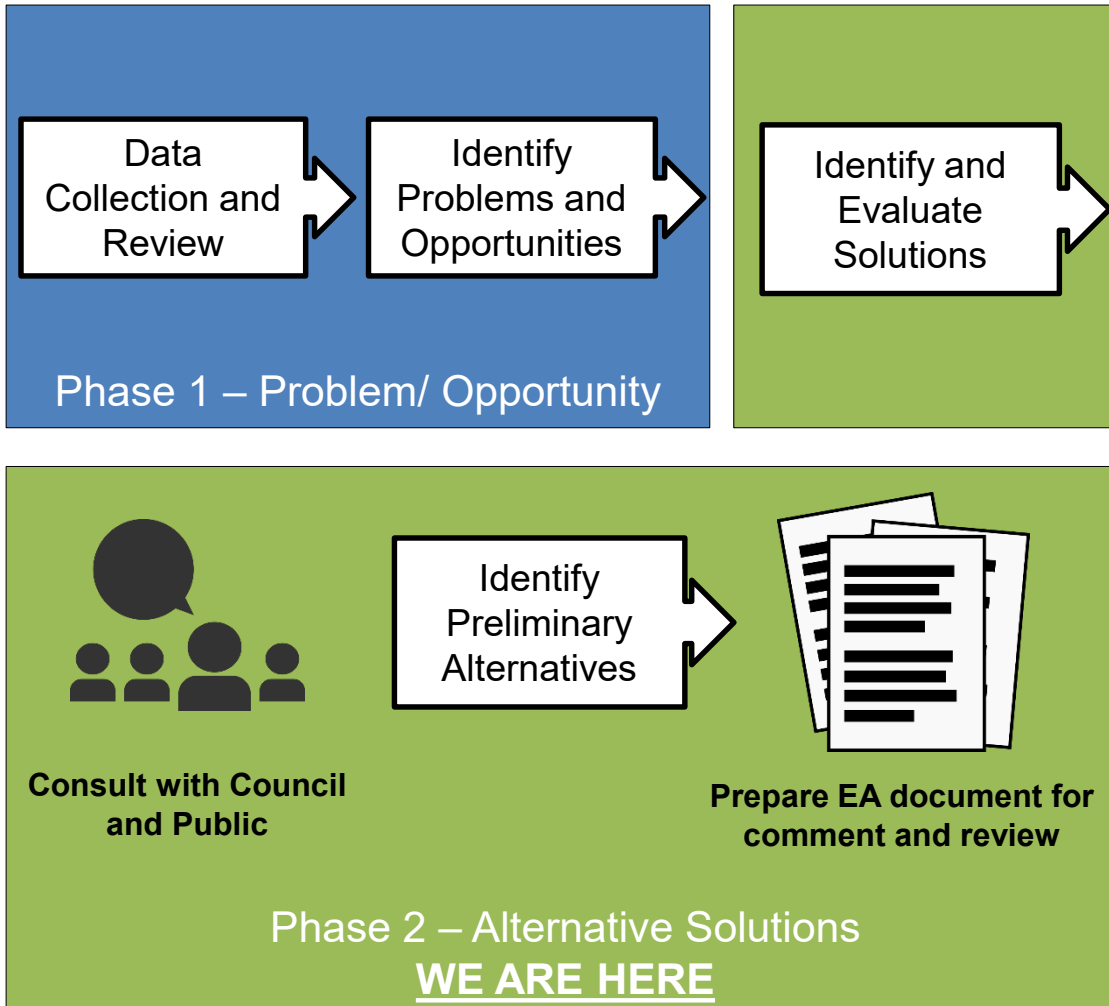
Data Collection and Review

Identify Problems and Opportunities

Phase 1 – Problem/ Opportunity

Identify and Evaluate Solutions

Consult with Council and Public

Identify Preliminary Alternatives

Prepare EA document for comment and review

Phase 2 – Alternative Solutions
WE ARE HERE